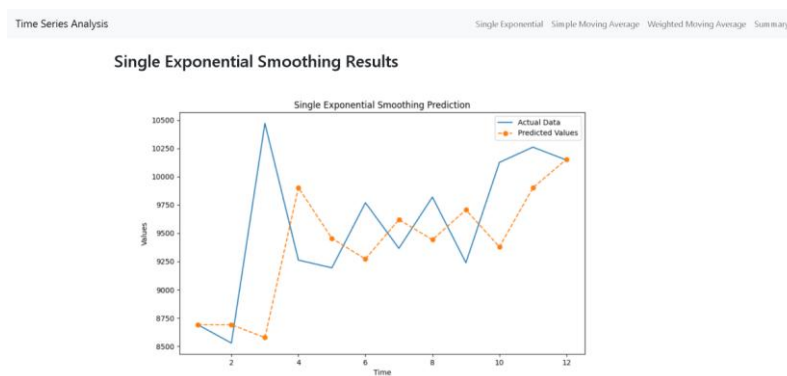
Time Series Analysis

Single Exponential Simple Moving Average Weighted Moving Average Summar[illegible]

Single Exponential Smoothing Results

Single Exponential Smoothing Prediction

Actual Data
Predicted Values

10500
10250
10000
9750
9500
9250
9000
8750
8500

Values

2 4 6 8 10 12

Time